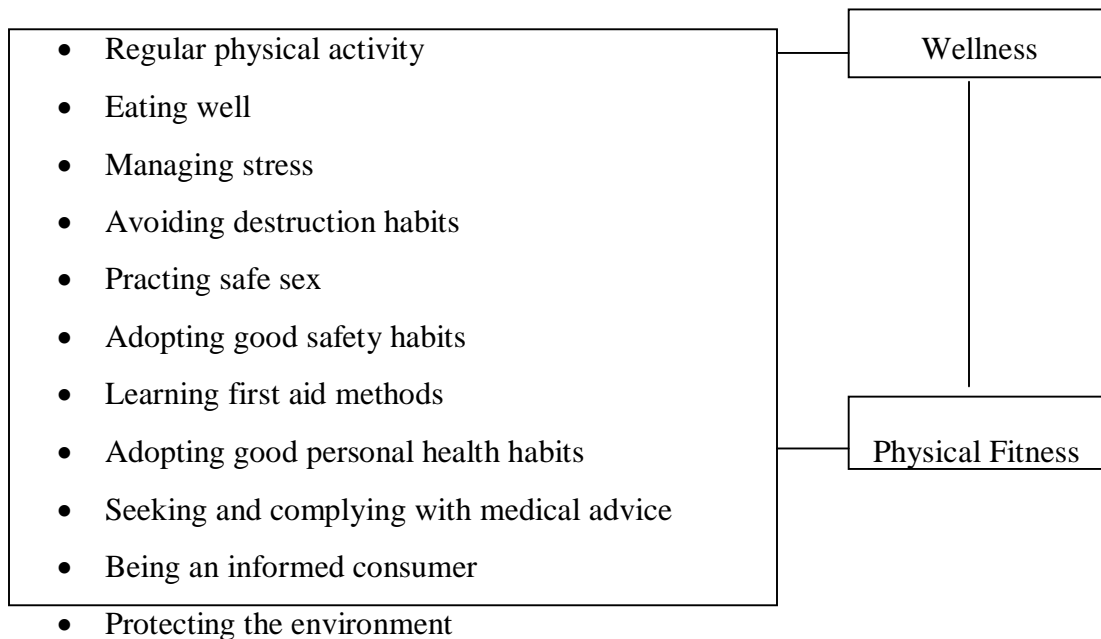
- Regular physical activity
- Eating well
- Managing stress
- Avoiding destruction habits
- Practing safe sex
- Adopting good safety habits
- Learning first aid methods
- Adopting good personal health habits
- Seeking and complying with medical advice
- Being an informed consumer
- Protecting the environment

Wellness

Physical Fitness